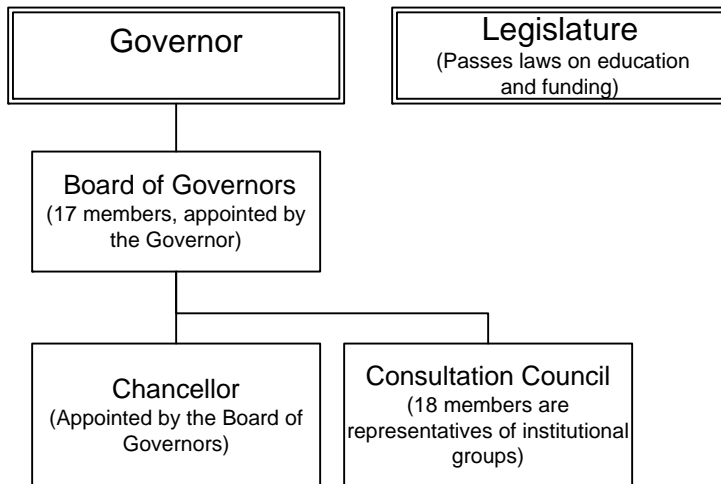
Governor

Legislature
(Passes laws on education and funding)

Board of Governors
(17 members, appointed by the Governor)

Chancellor
(Appointed by the Board of Governors)

Consultation Council
(18 members are representatives of institutional groups)